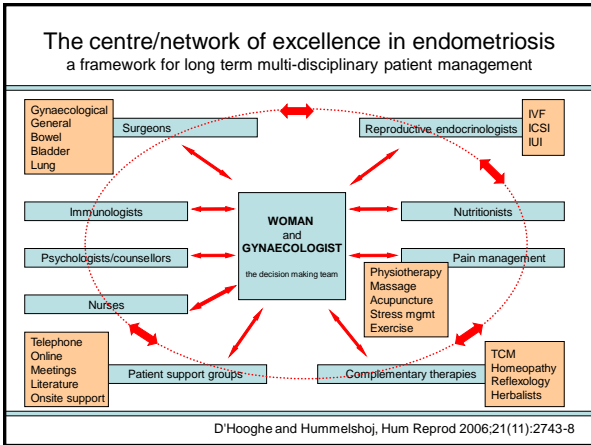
The centre/network of excellence in endometriosis

a framework for long term multi-disciplinary patient management

Gynaecological
General
Bowel
Bladder
Lung

Surgeons

Reproductive endocrinologists

IVF
ICSI
IUI

Immunologists

WOMAN
and
GYNAECOLOGIST

the decision making team

Nutritionists

Psychologists/counsellors

Pain management

Physiotherapy
Massage
Acupuncture
Stress mgmt
Exercise

Nurses

Telephone
Online
Meetings
Literature
Onsite support

Patient support groups

Complementary therapies

TCM
Homeopathy
Reflexology
Herbalists

D'Hooghe and Hummelshoj, Hum Reprod 2006;21(11):2743-8